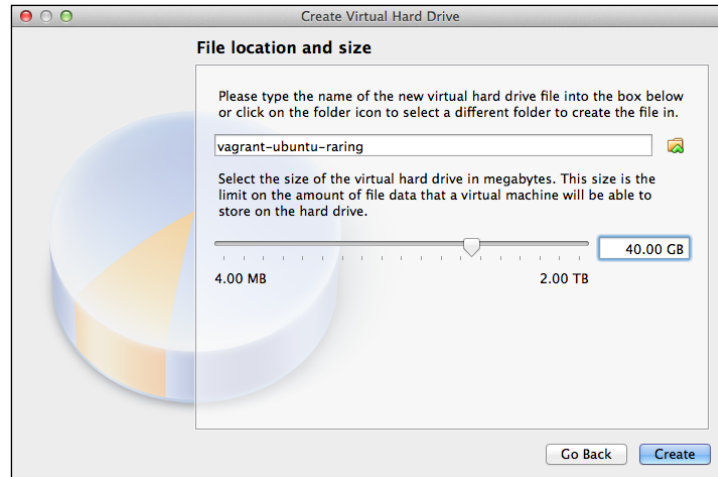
Create Virtual Hard Drive

File location and size

Please type the name of the new virtual hard drive file into the box below or click on the folder icon to select a different folder to create the file in.

vagrant-ubuntu-raring

Select the size of the virtual hard drive in megabytes. This size is the limit on the amount of file data that a virtual machine will be able to store on the hard drive.

40.00 GB

4.00 MB

2.00 TB

Go Back

Create